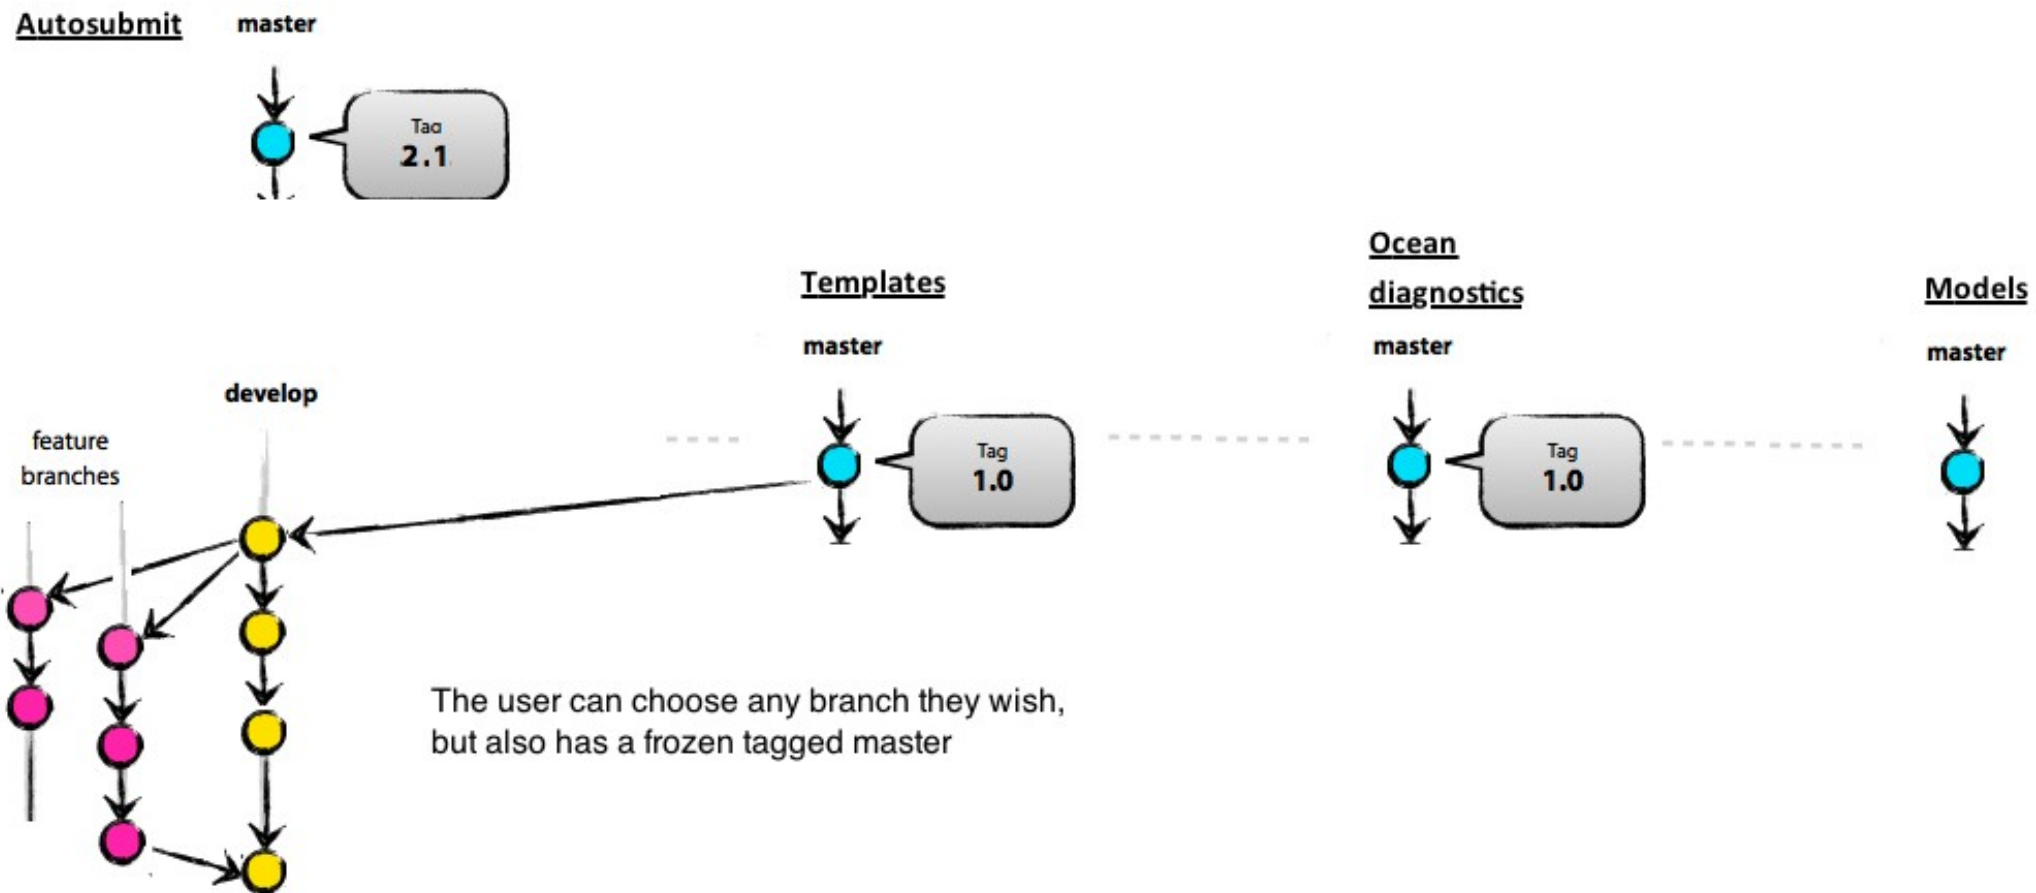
Autosubmit

master

Tag
2.1

Templates

master

Tag
1.0

Ocean diagnostics

master

Tag
1.0

Models

master

develop

feature branches

The user can choose any branch they wish, but also has a frozen tagged master